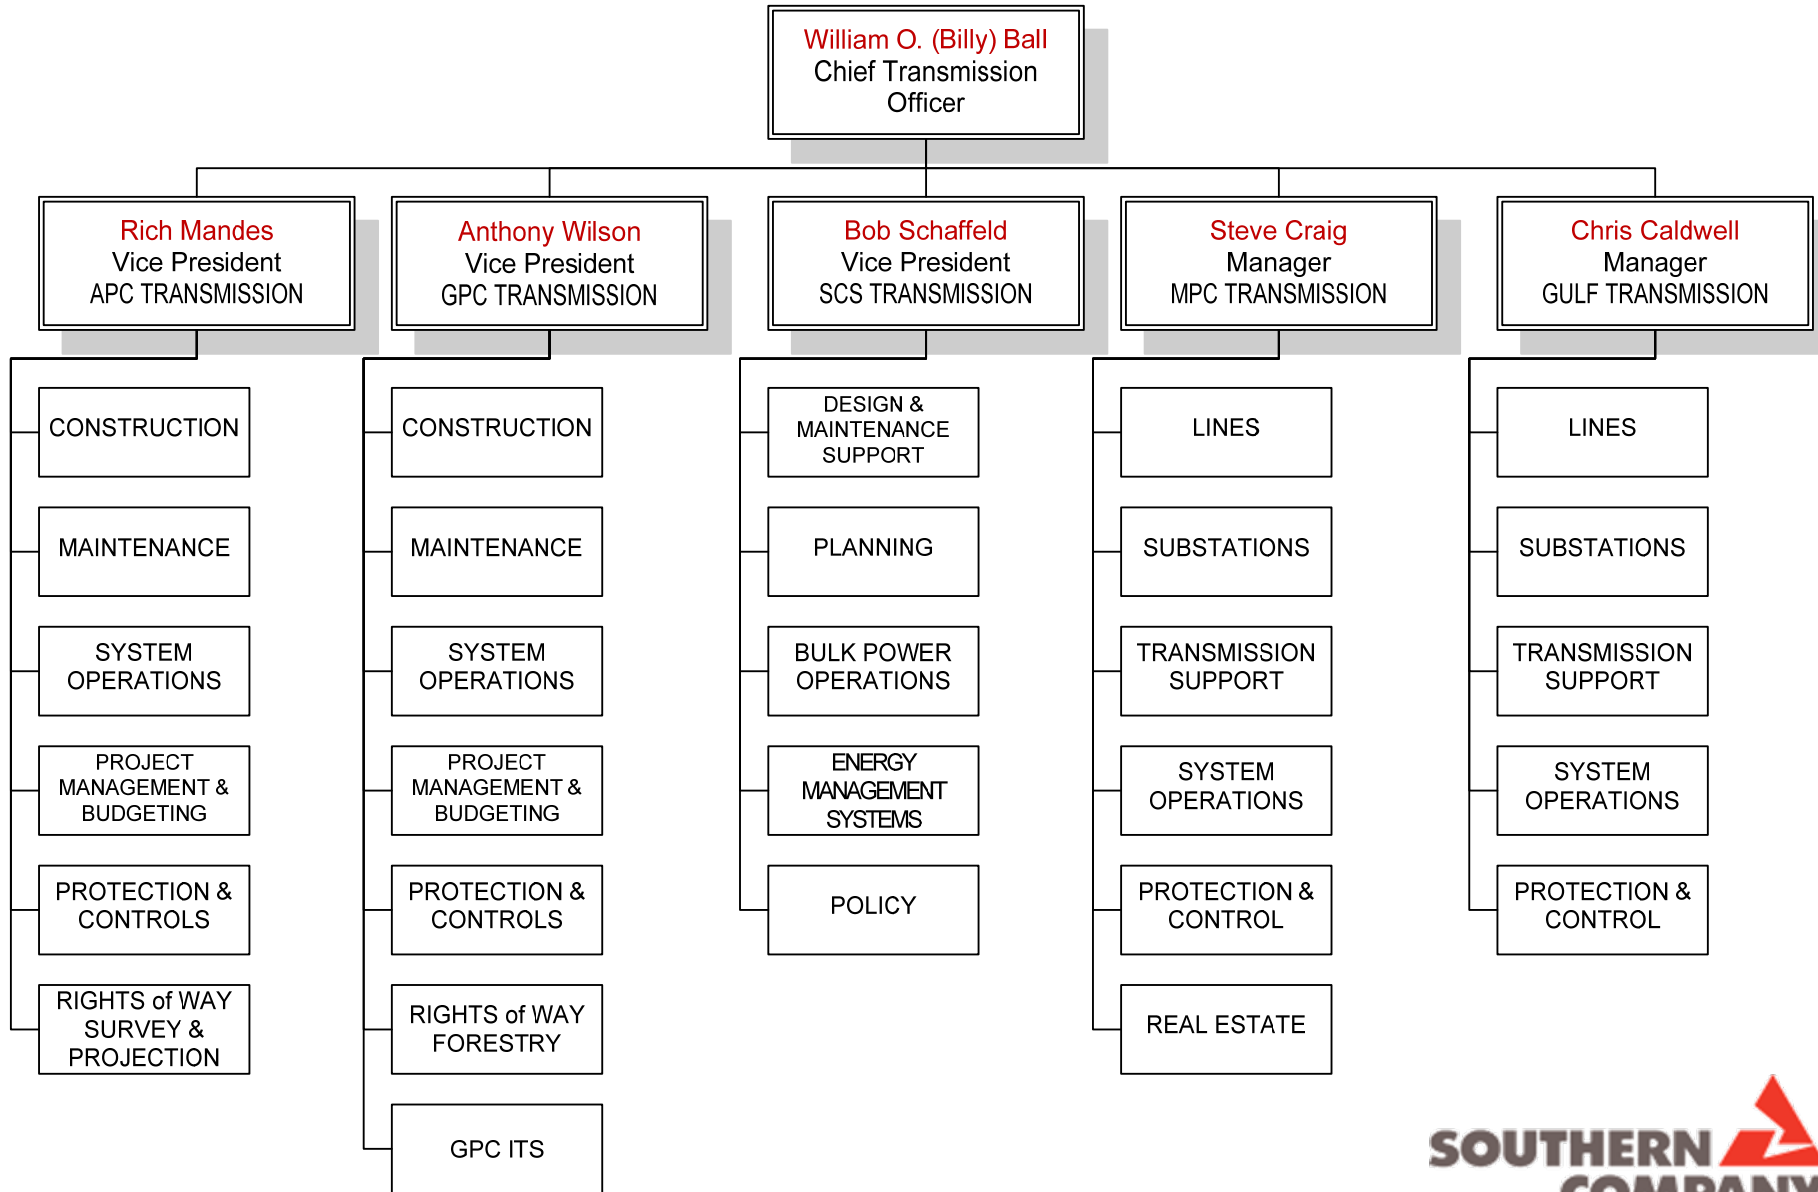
William O. (Billy) Ball
Chief Transmission Officer

Rich Mandes
Vice President
APC TRANSMISSION

CONSTRUCTION

MAINTENANCE

SYSTEM OPERATIONS

PROJECT MANAGEMENT & BUDGETING

PROTECTION & CONTROLS

RIGHTS of WAY SURVEY & PROJECTION

Anthony Wilson
Vice President
GPC TRANSMISSION

CONSTRUCTION

MAINTENANCE

SYSTEM OPERATIONS

PROJECT MANAGEMENT & BUDGETING

PROTECTION & CONTROLS

RIGHTS of WAY FORESTRY

GPC ITS

Bob Schaffeld
Vice President
SCS TRANSMISSION

DESIGN & MAINTENANCE SUPPORT

PLANNING

BULK POWER OPERATIONS

ENERGY MANAGEMENT SYSTEMS

POLICY

Steve Craig
Manager
MPC TRANSMISSION

LINES

SUBSTATIONS

TRANSMISSION SUPPORT

SYSTEM OPERATIONS

PROTECTION & CONTROL

REAL ESTATE

Chris Caldwell
Manager
GULF TRANSMISSION

LINES

SUBSTATIONS

TRANSMISSION SUPPORT

SYSTEM OPERATIONS

PROTECTION & CONTROL

SOUTHERN
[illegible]